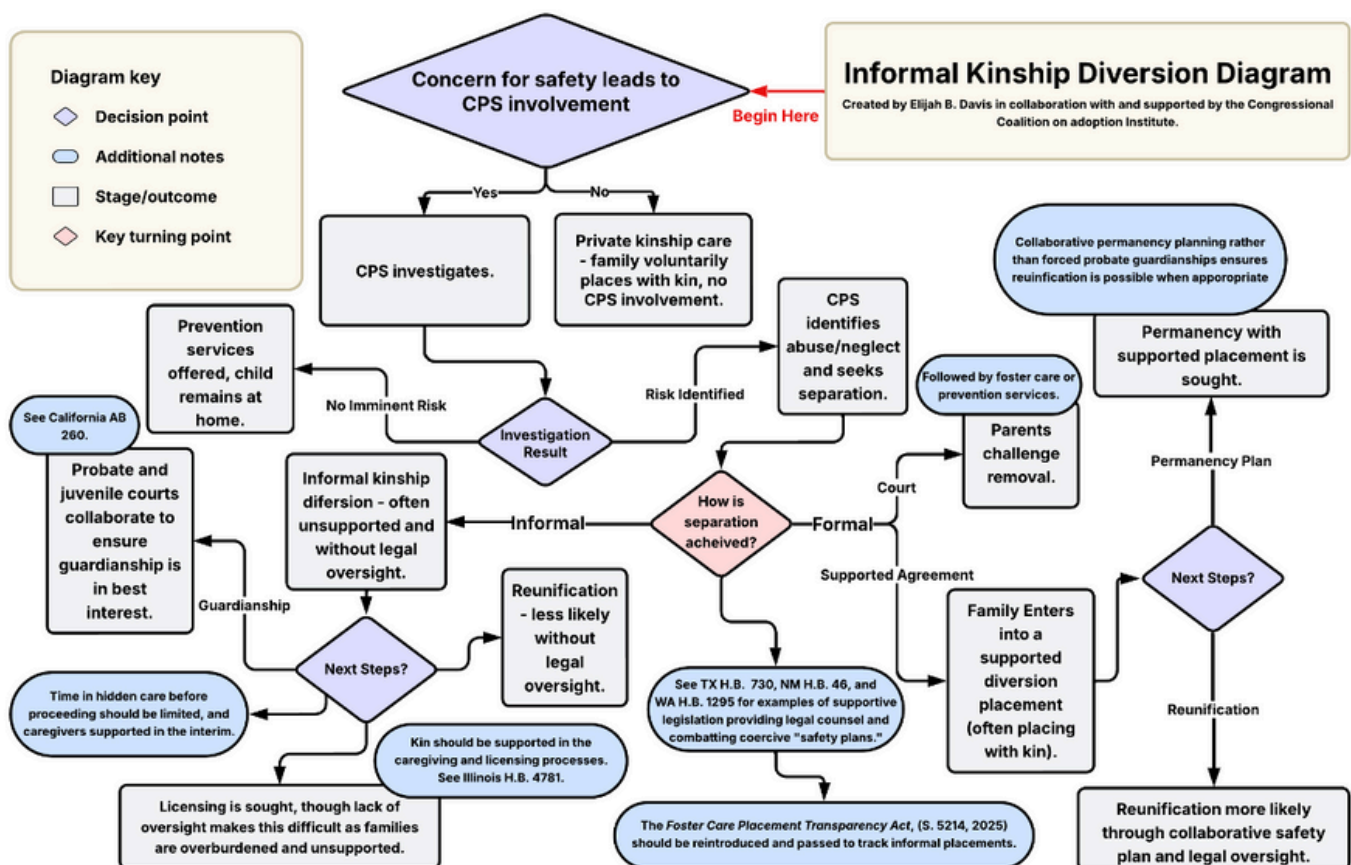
Diagram key

Decision point

Additional notes

Stage/outcome

Key turning point

Concern for safety leads to CPS involvement

Begin Here

Informal Kinship Diversion Diagram

Created by Elijah B. Davis in collaboration with and supported by the Congressional Coalition on adoption Institute.

Yes

No

CPS investigates.

Private kinship care - family voluntarily places with kin, no CPS involvement.

Collaborative permanency planning rather than forced probate guardianships ensures reinfication is possible when apporopriate

Permanency with supported placement is sought.

Prevention services offered, child remains at home.

No Imminent Risk

Investigation Result

Risk Identified

CPS identifies abuse/neglect and seeks separation.

Followed by foster care or prevention services.

Parents challenge removal.

See California AB 260.

Probate and juvenile courts collaborate to ensure guardianship is in best interest.

Informal kinship difersion - often unsupported and without legal oversight.

Informal

How is separation acheived?

Formal

Court

Permanency Plan

Supported Agreement

Guardianship

Next Steps?

Reunification - less likely without legal oversight.

Family Enters into a supported diversion placement (often placing with kin).

Next Steps?

Time in hidden care before proceeding should be limited, and caregivers supported in the interim.

See TX H.B. 730, NM H.B. 46, and WA H.B. 1295 for examples of supportive legislation providing legal counsel and combatting coercive "safety plans."

Reunification

Kin should be supported in the caregiving and licensing processes. See Illinois H.B. 4781.

Licensing is sought, though lack of oversight makes this difficult as families are overburdened and unsupported.

The *Foster Care Placement Transparency Act*, (S. 5214, 2025) should be reintroduced and passed to track informal placements.

Reunification more likely through collaborative safety plan and legal oversight.